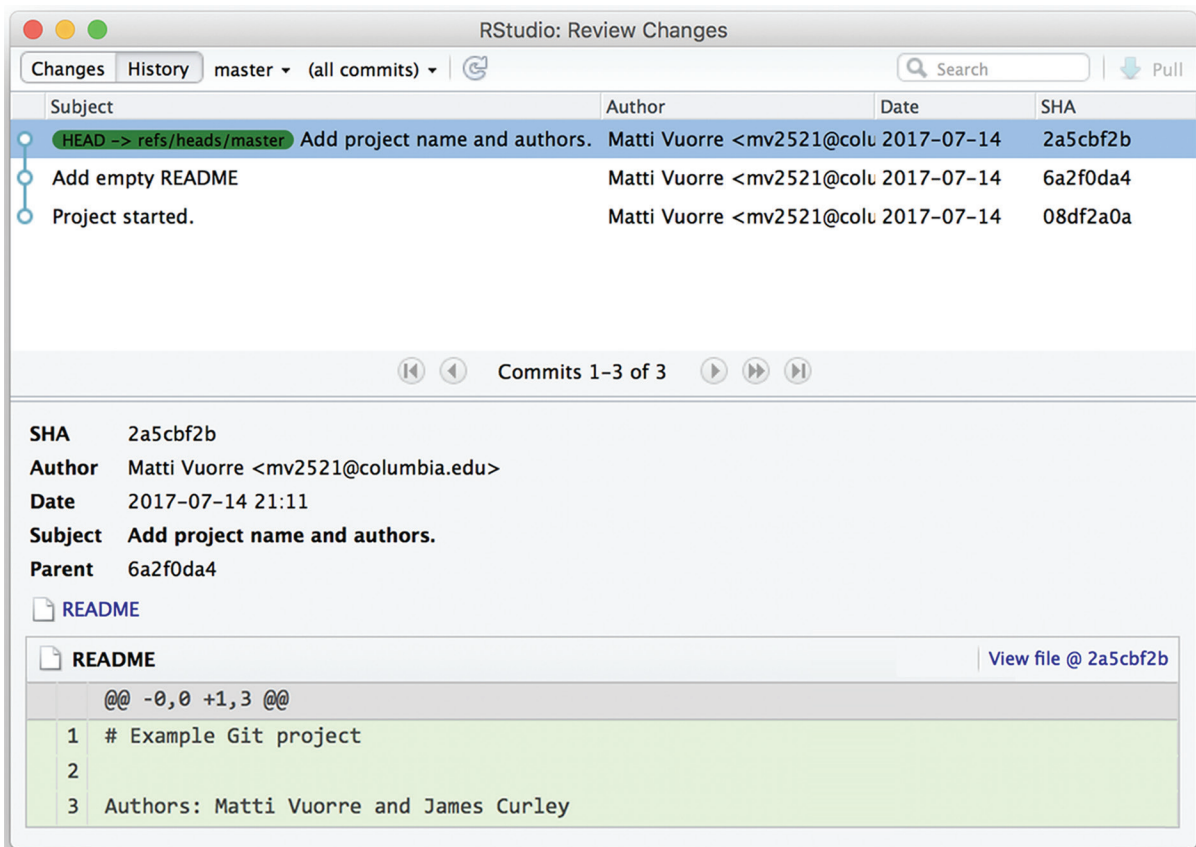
RStudio: Review Changes

Changes History master ▾ (all commits) ▾

Search

Pull

| Subject | Author | Date | SHA |
|---|---|---|---|
| HEAD -> refs/heads/master Add project name and authors. | Matti Vuorre <mv2521@colu | 2017-07-14 | 2a5cbf2b |
| Add empty README | Matti Vuorre <mv2521@colu | 2017-07-14 | 6a2f0da4 |
| Project started. | Matti Vuorre <mv2521@colu | 2017-07-14 | 08df2a0a |

Commits 1-3 of 3

SHA 2a5cbf2b
Author Matti Vuorre <mv2521@columbia.edu>
Date 2017-07-14 21:11
Subject Add project name and authors.
Parent 6a2f0da4

README

README

View file @ 2a5cbf2b

@@ -0,0 +1,3 @@
1 # Example Git project
2
3 Authors: Matti Vuorre and James Curley